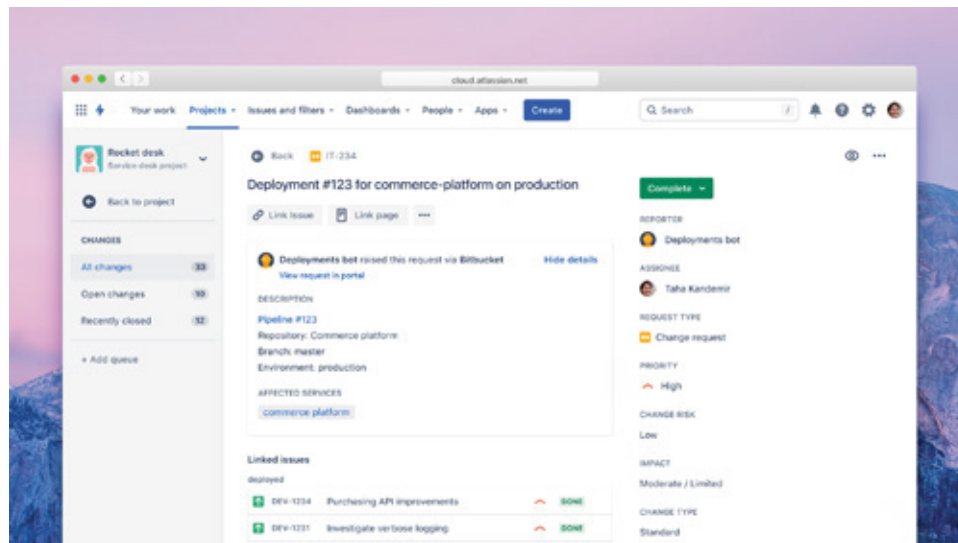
cloud.atlassian.net

Your work Projects Issues and filters Dashboards People Apps Create

Search

Rocket desk
Service desk project

Back to project

CHANGES

All changes 33

Open changes 10

Recently closed 12

+ Add queue

Back IT-234

Deployment #123 for commerce-platform on production

Link issue Link page ···

Deployments bot raised this request via Bitbucket
View request in portal
Hide details

DESCRIPTION

Pipeline #123
Repository: Commerce platform
Branch: master
Environment: production

AFFECTED SERVICES

commerce platform

Linked issues

deployed

| DEV-1234 | Purchasing API improvements | DONE |
|---|---|---|
| DEV-1231 | Investigate verbose logging | DONE |

Complete

REPORTER

Deployments bot

ASSIGNEE

Taha Kandemir

REQUEST TYPE

Change request

PRIORITY

High

CHANGE RISK

Low

IMPACT

Moderate / Limited

CHANGE TYPE

Standard